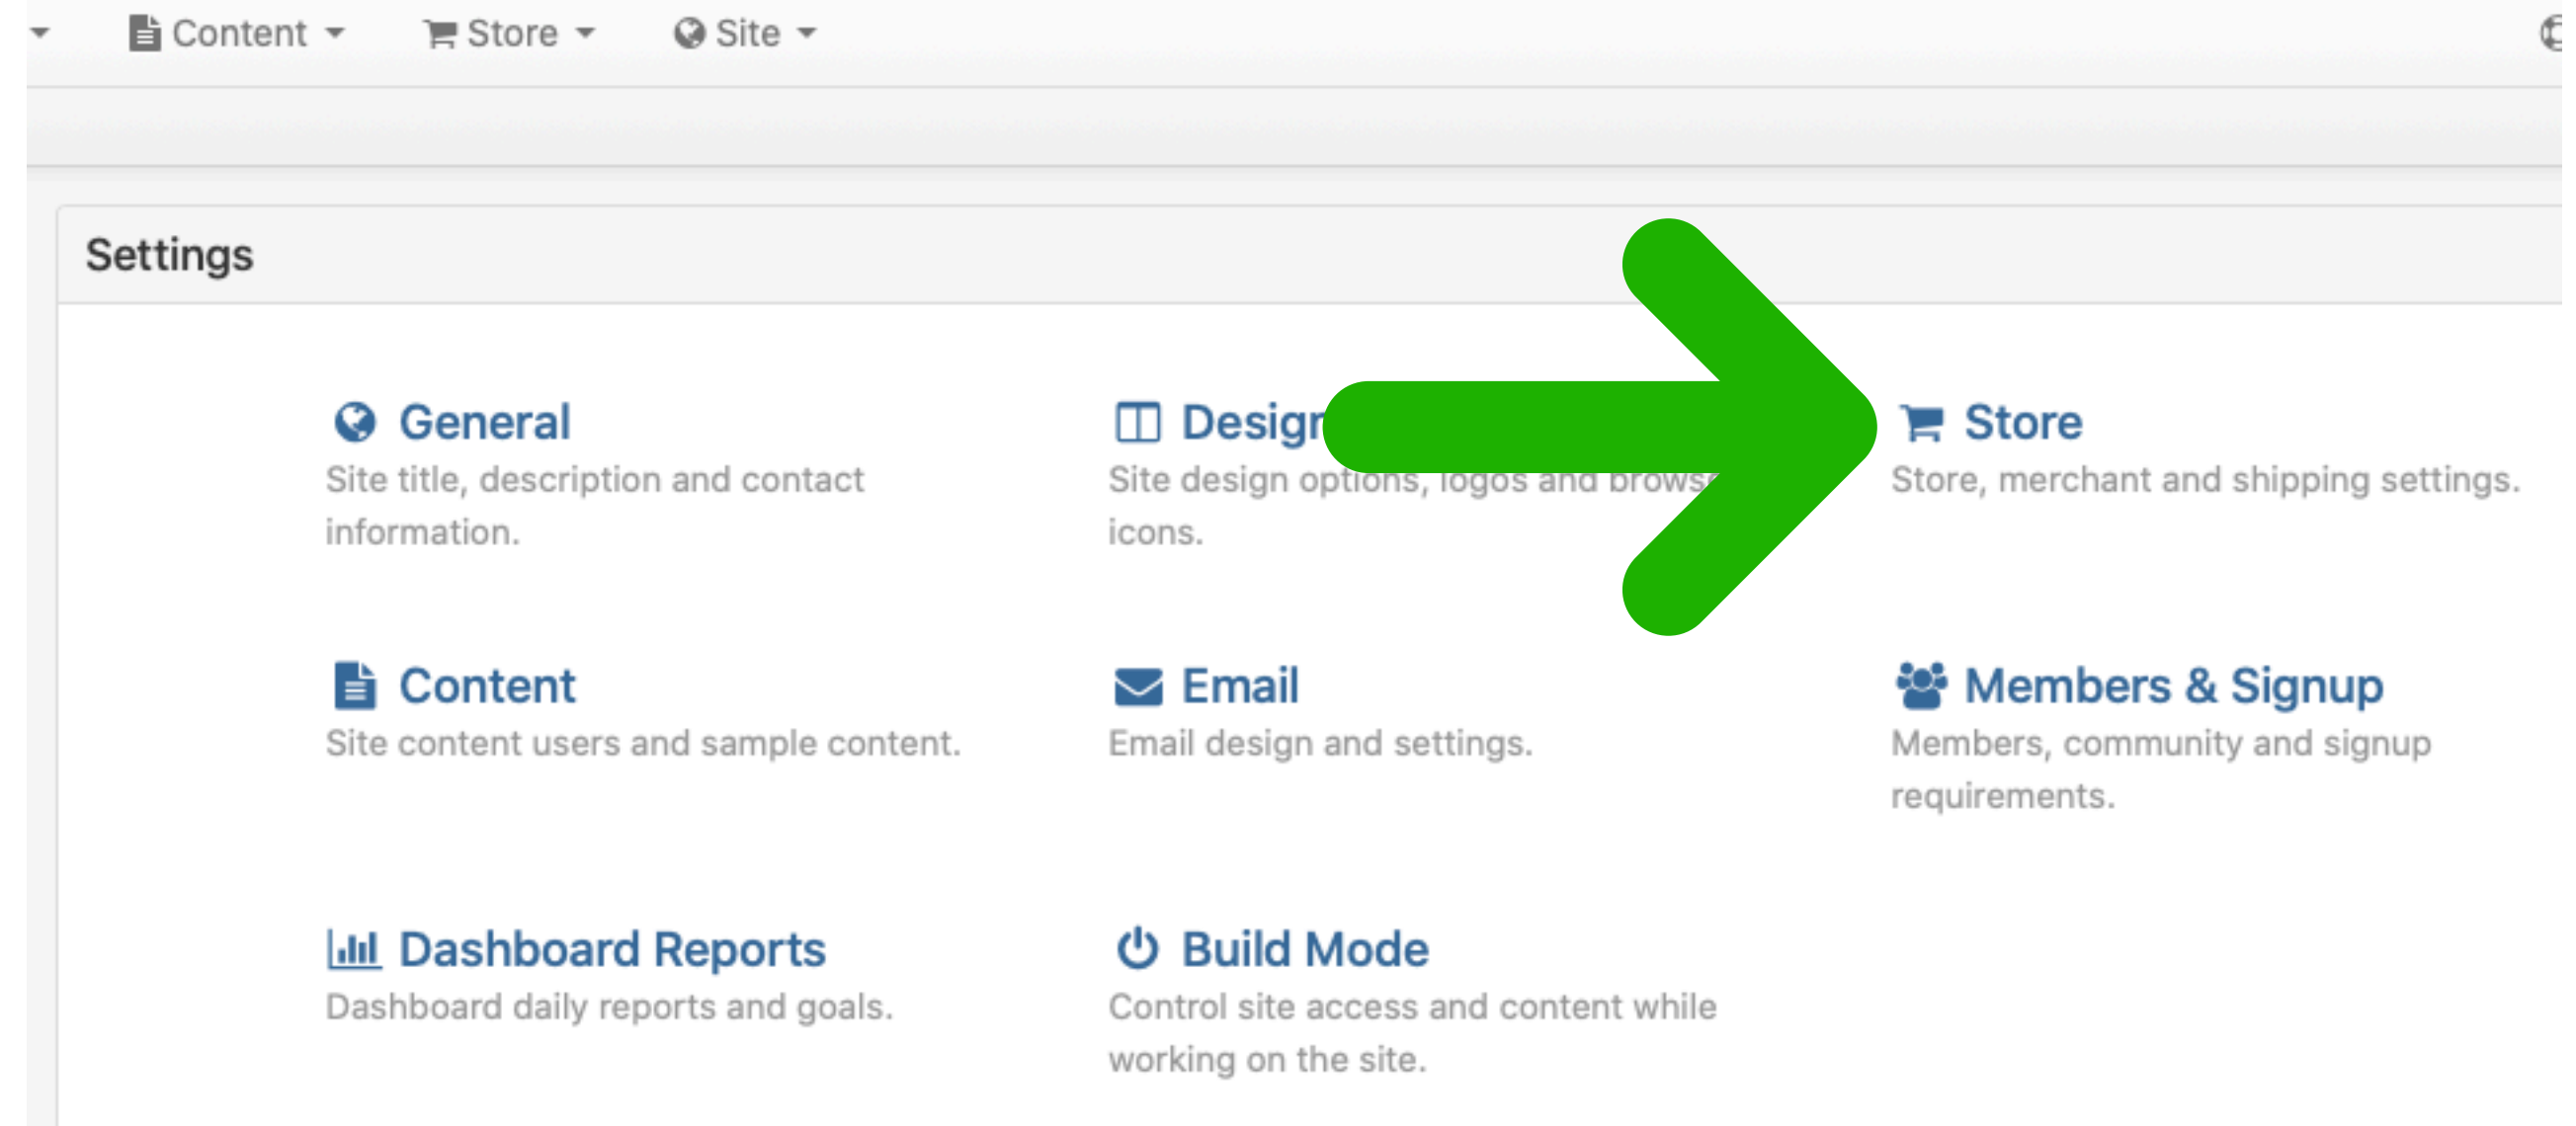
Content Store Site

Settings

General
Site title, description and contact information.

Desig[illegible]
Site design options, logos and brows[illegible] icons.

Store
Store, merchant and shipping settings.

Content
Site content users and sample content.

Email
Email design and settings.

Members & Signup
Members, community and signup requirements.

Dashboard Reports
Dashboard daily reports and goals.

Build Mode
Control site access and content while working on the site.